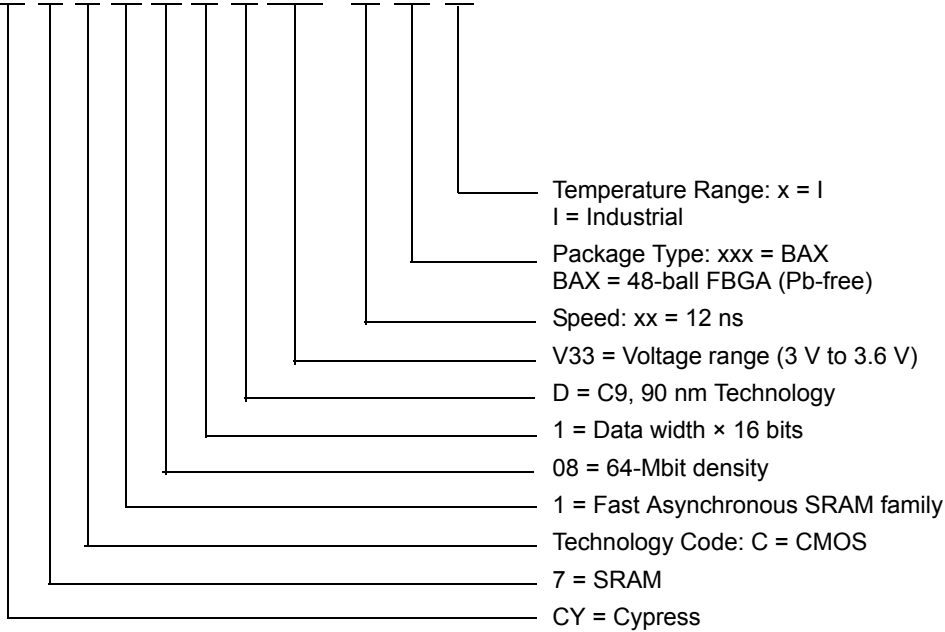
Temperature Range: x = I
I = Industrial

Package Type: xxx = BAX
BAX = 48-ball FBGA (Pb-free)

Speed: xx = 12 ns

V33 = Voltage range (3 V to 3.6 V)

D = C9, 90 nm Technology

1 = Data width × 16 bits

08 = 64-Mbit density

1 = Fast Asynchronous SRAM family

Technology Code: C = CMOS

7 = SRAM

CY = Cypress